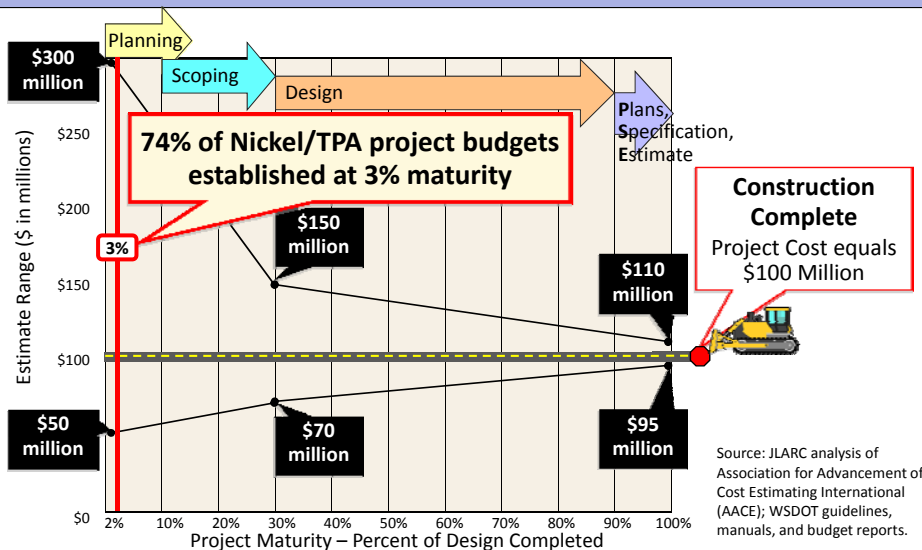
Planning

Scoping

Design

Plans, Specification, Estimate

$300 million

74% of Nickel/TPA project budgets established at 3% maturity

3%

$150 million

$110 million

Construction Complete

Project Cost equals $100 Million

$50 million

$70 million

$95 million

Estimate Range ($ in millions)

$250

$200

$150

$100

$0

2%

10%

20%

30%

40%

50%

60%

70%

80%

90%

100%

Project Maturity – Percent of Design Completed

Source: JLARC analysis of Association for Advancement of Cost Estimating International (AACE); WSDOT guidelines, manuals, and budget reports.